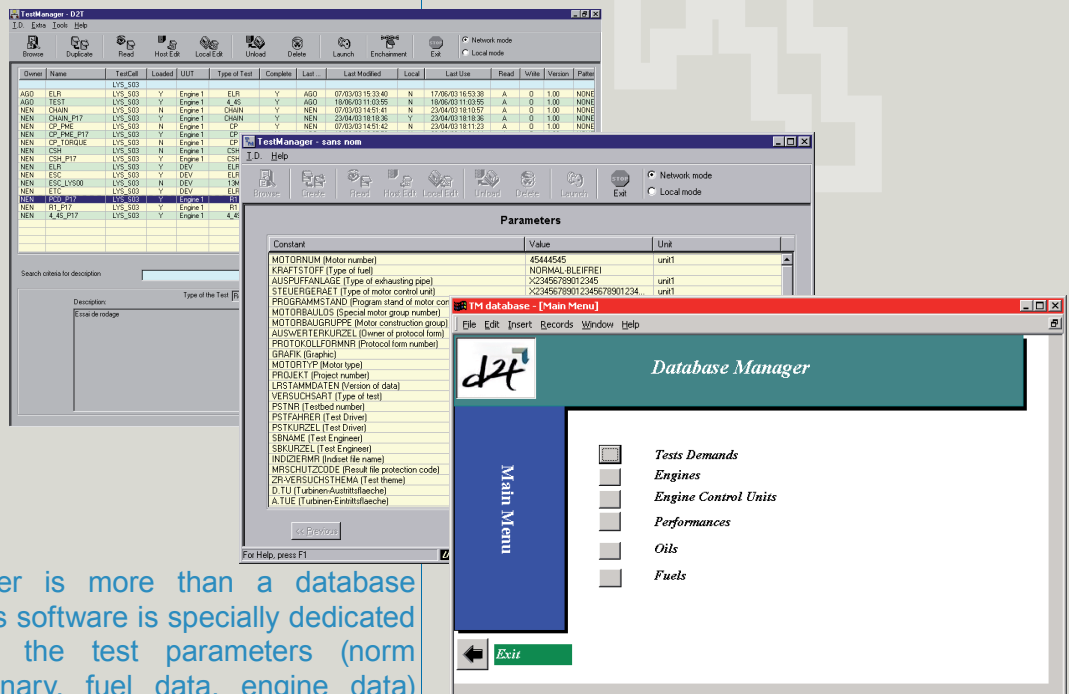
TestManager - D2T
I.D. Extra Tools Help
Browse Duplicate Read Host Edit Local Edit Unload Delete Launch Enchainment Exit
Network mode
Local mode

| Owner | Name | TestCell | Loaded | UUT | Type of Test | Complete | Last ... | Last Modified | Local | Last Use | Read | Write | Version | Patter |
|---|---|---|---|---|---|---|---|---|---|---|---|---|---|---|
| | | LYS_S03 | | | | | | | | | | | | |
| AGO | ELR | LYS_S03 | Y | Engine 1 | ELR | Y | AGO | 07/03/03 15:33:40 | N | 17/06/03 16:53:38 | A | 0 | 1.00 | NONE |
| AGO | TEST | LYS_S03 | Y | Engine 1 | 4_4S | Y | AGO | 18/06/03 11:03:55 | N | 18/06/03 11:03:55 | A | 0 | 1.00 | NONE |
| NEN | CHAIN | LYS_S03 | N | Engine 1 | CHAIN | Y | NEN | 07/03/03 14:51:41 | N | 23/04/03 18:10:57 | A | 0 | 1.00 | NONE |
| NEN | CHAIN_P17 | LYS_S03 | Y | Engine 1 | CHAIN | Y | NEN | 23/04/03 18:18:36 | Y | 23/04/03 18:18:36 | A | 0 | 1.00 | NONE |
| NEN | CP_PME | LYS_S03 | N | Engine 1 | CP | Y | NEN | 07/03/03 15:14:52 | N | 23/04/03 18:11:23 | A | 0 | 1.00 | NONE |
| NEN | CP_PME_P17 | LYS_S03 | Y | Engine 1 | CP | | | | | | | | | |
| NEN | CP_TORQUE | LYS_S03 | N | Engine 1 | CP | | | | | | | | | |
| NEN | CSH | LYS_S03 | N | Engine 1 | CSH | | | | | | | | | |
| NEN | CSH_P17 | LYS_S03 | Y | Engine 1 | CSH | | | | | | | | | |
| NEN | ELR | LYS_S03 | Y | DEV | ELR | | | | | | | | | |
| NEN | ESC | LYS_S03 | Y | DEV | ELR | | | | | | | | | |
| NEN | ESC_LYS00 | LYS_S03 | N | Engine 1 | 13M | | | | | | | | | |
| NEN | ETC | LYS_S03 | Y | DEV | ELR | | | | | | | | | |
| NEN | PC0_P17 | LYS_S03 | Y | Engine 1 | R1 | | | | | | | | | |
| NEN | R1_P17 | LYS_S03 | Y | Engine 1 | R1 | | | | | | | | | |
| NEN | 4_4S_P17 | LYS_S03 | Y | Engine 1 | 4_4S | | | | | | | | | |

Search criteria for description
Type of the Test
Description:
Essai de rodage

TestManager - sans nom
I.D. Help
Browse Create Read Host Edit Local Edit Unload Delete Launch Exit
Network mode
Local mode
Parameters

| Constant | Value | Unit |
|---|---|---|
| MOTORNUM (Motor number) | 45444545 | unit1 |
| KRAFTSTOFF (Type of fuel) | NORMAL-BLEIFREI | |
| AUSPUFFANLAGE (Type of exhausting pipe) | X23456789012345 | unit1 |
| STEUERGERAET (Type of motor control unit) | X23456789012345678901234... | unit1 |
| PROGRAMMSTAND (Program stand of motor con | | |
| MOTORBAULOS (Special motor group number) | | |
| MOTORBAUGRUPPE (Motor construction group) | | |
| AUSWERTERKURZEL (Owner of protocol form) | | |
| PROTOKOLLFORMNR (Protocol form number) | | |
| GRAFIK (Graphic) | | |
| MOTORTYP (Motor type) | | |
| PROJEKT (Project number) | | |
| LRSTAMMDATEN (Version of data) | | |
| VERSUCHSART (Type of test) | | |
| PSTNR (Testbed number) | | |
| PSTFAHRER (Test Driver) | | |
| PSTKURZEL (Test Driver) | | |
| SBNAME (Test Engineer) | | |
| SBKURZEL (Test Engineer) | | |
| INDIZIERMR (Indiset file name) | | |
| MRSCHUTZCODE (Result file protection code) | | |
| ZR-VERSUCHSTHEMA (Test theme) | | |
| D.TU (Turbinen-Austrittsflaeche) | | |
| A.TUE (Turbinen-Eintrittsflaeche) | | |

<< Previous
For Help, press F1

TM database - [Main Menu]
File Edit Insert Records Window Help
d2t
Database Manager
Main Menu
Tests Demands
Engines
Engine Control Units
Performances
Oils
Fuels
Exit

er is more than a database
s software is specially dedicated
the test parameters (norm
nary, fuel data, engine data)